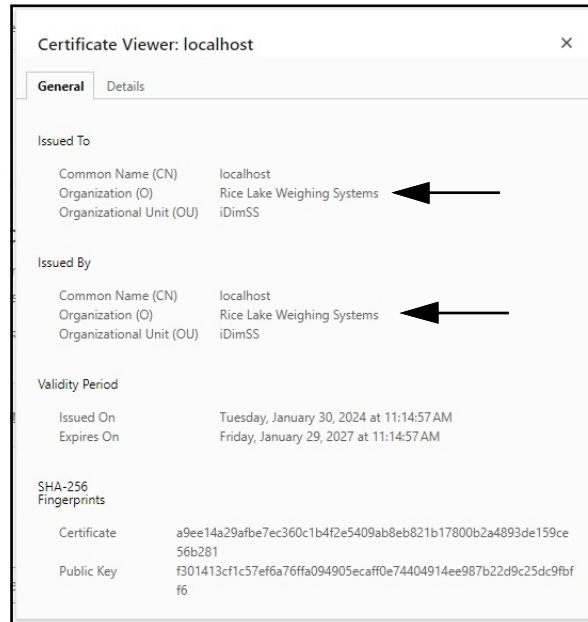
Certificate Viewer: localhost

×

General Details

Issued To

| | |
|---|---|
| Common Name (CN) | localhost |
| Organization (O) | Rice Lake Weighing Systems |
| Organizational Unit (OU) | iDimSS |

Issued By

| | |
|---|---|
| Common Name (CN) | localhost |
| Organization (O) | Rice Lake Weighing Systems |
| Organizational Unit (OU) | iDimSS |

Validity Period

| | |
|---|---|
| Issued On | Tuesday, January 30, 2024 at 11:14:57 AM |
| Expires On | Friday, January 29, 2027 at 11:14:57 AM |

SHA-256 Fingerprints

| | |
|---|---|
| Certificate | a9ee14a29afbe7ec360c1b4f2e5409ab8eb821b17800b2a4893de159ce56b281 |
| Public Key | f301413cf1c57ef6a76ffa094905ecaff0e74404914ee987b22d9c25dc9fbff6 |